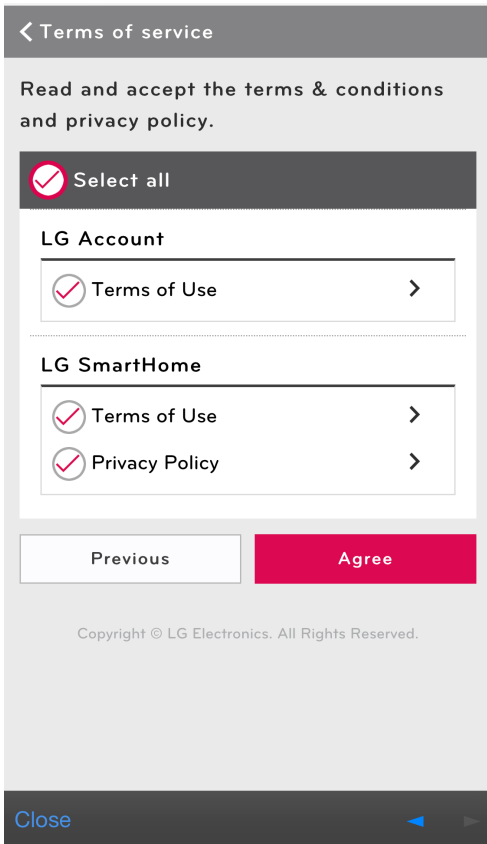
Terms of service

Read and accept the terms & conditions and privacy policy.

Select all

LG Account

Terms of Use

LG SmartHome

Terms of Use

Privacy Policy

Previous

Agree

Copyright © LG Electronics. All Rights Reserved.

Close